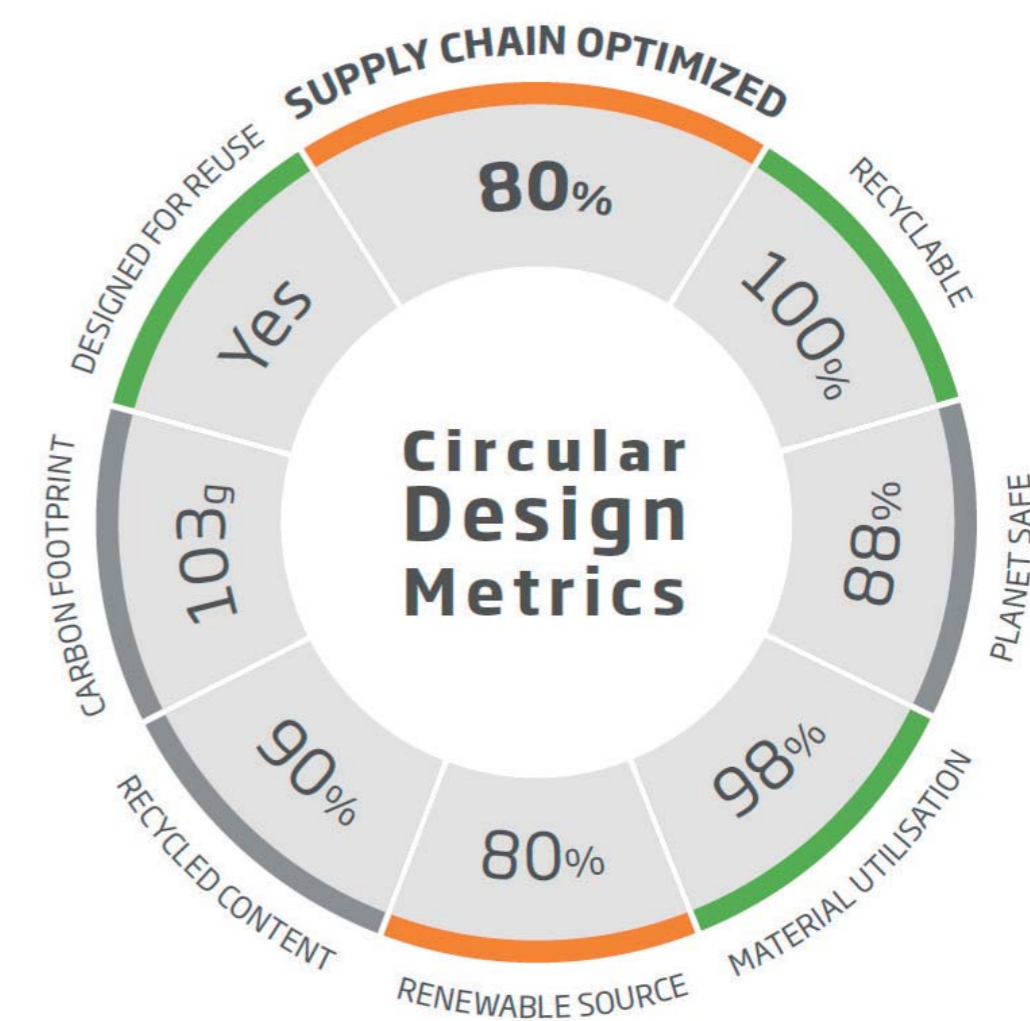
SUPPLY CHAIN OPTIMIZED
80%

RECYCLABLE
100%

PLANET SAFE
88%

MATERIAL UTILISATION
98%

RENEWABLE SOURCE
80%

RECYCLED CONTENT
90%

CARBON FOOTPRINT
103g

DESIGNED FOR REUSE
Yes

Circular Design Metrics